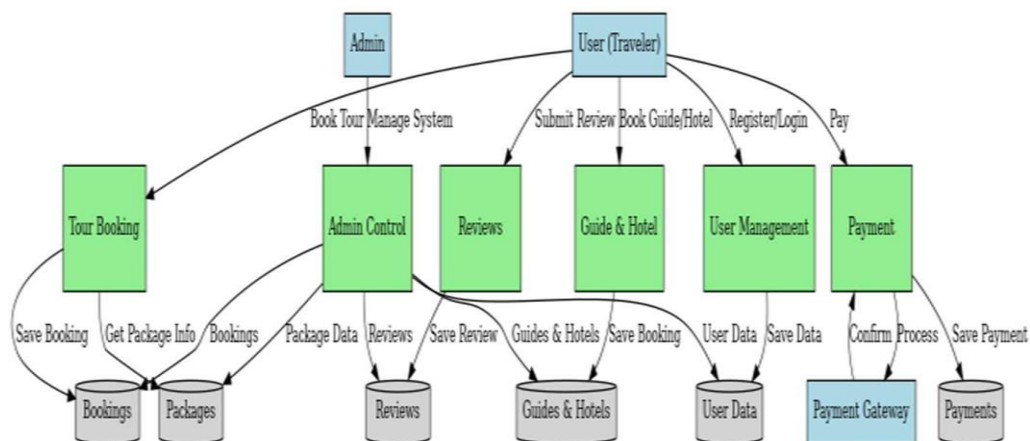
Admin

User (Traveler)

Book Tour Manage System

Submit Review Book Guide/Hotel

Register/Login

Pay

Tour Booking

Admin Control

Reviews

Guide & Hotel

User Management

Payment

Save Booking

Get Package Info

Bookings

Package Data

Reviews

Save Review

Guides & Hotels

Save Booking

User Data

Save Data

Confirm

Process

Save Payment

Bookings

Packages

Reviews

Guides & Hotels

User Data

Payment Gateway

Payments